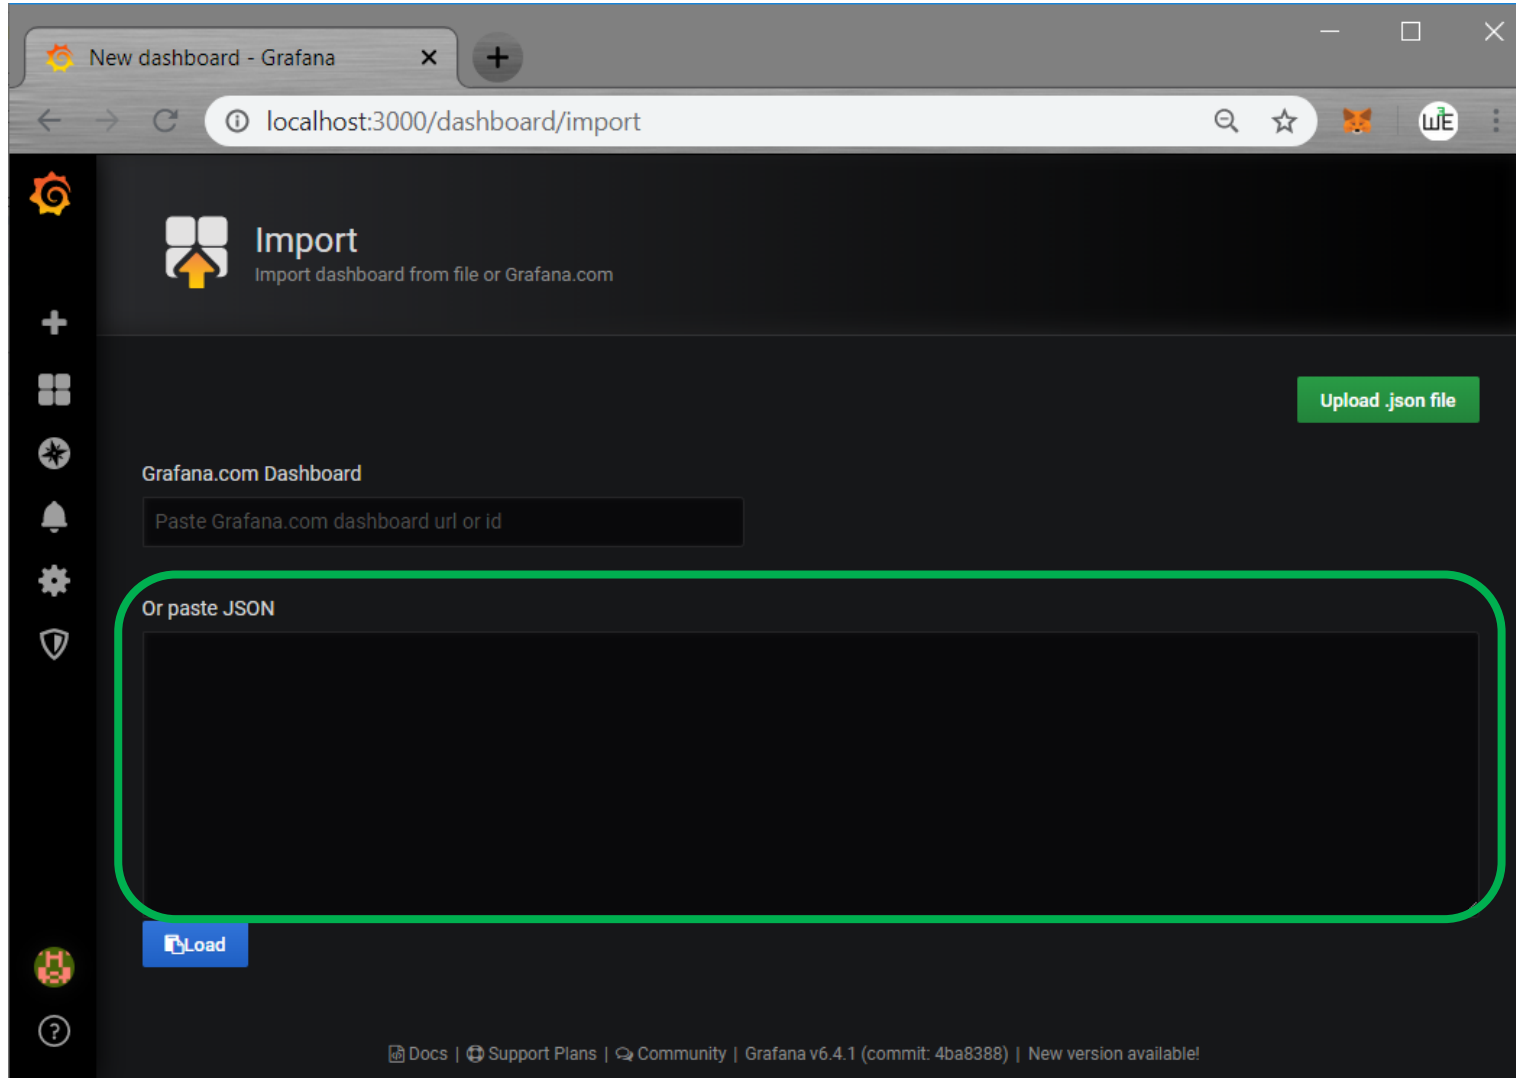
New dashboard - Grafana

localhost:3000/dashboard/import

Import
Import dashboard from file or Grafana.com

Upload .json file

Grafana.com Dashboard

Paste Grafana.com dashboard url or id

Or paste JSON

Load

Docs | Support Plans | Community | Grafana v6.4.1 (commit: 4ba8388) | New version available!